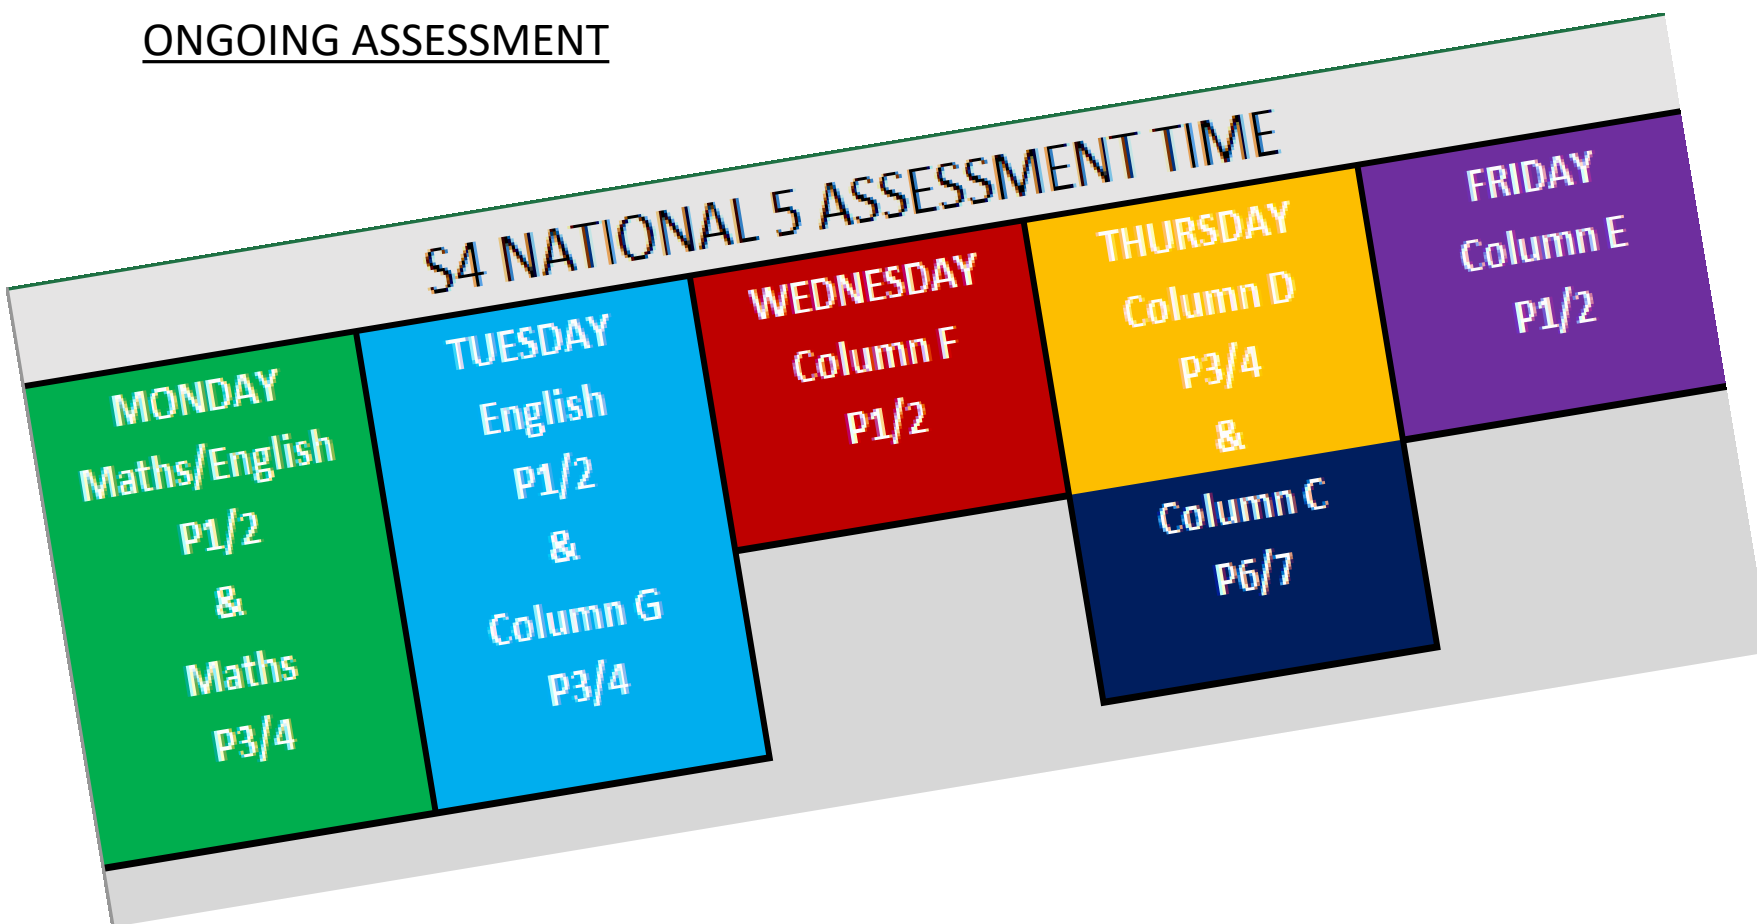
ONGOING ASSESSMENT

S4 NATIONAL 5 ASSESSMENT TIME

| MONDAY | TUESDAY | WEDNESDAY | THURSDAY | FRIDAY |
|---|---|---|---|---|
| Maths/English P1/2 & Maths P3/4 | English P1/2 & Column G P3/4 | Column F P1/2 | Column D P3/4 & Column C P6/7 | Column E P1/2 |